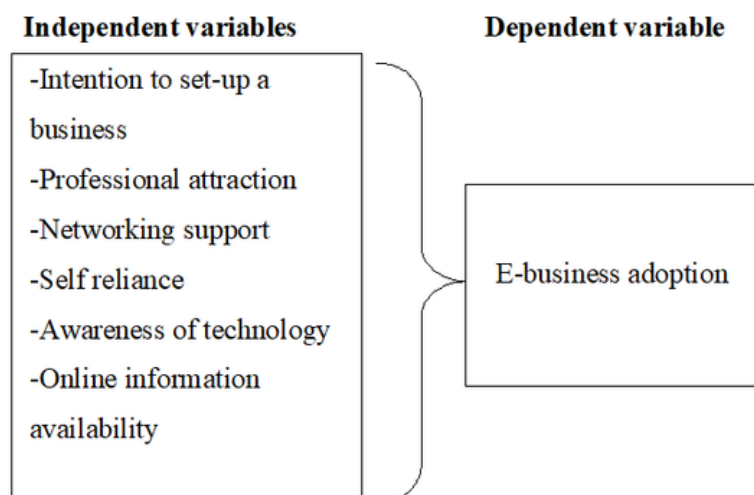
Independent variables

Dependent variable

-Intention to set-up a business
-Professional attraction
-Networking support
-Self reliance
-Awareness of technology
-Online information availability

E-business adoption